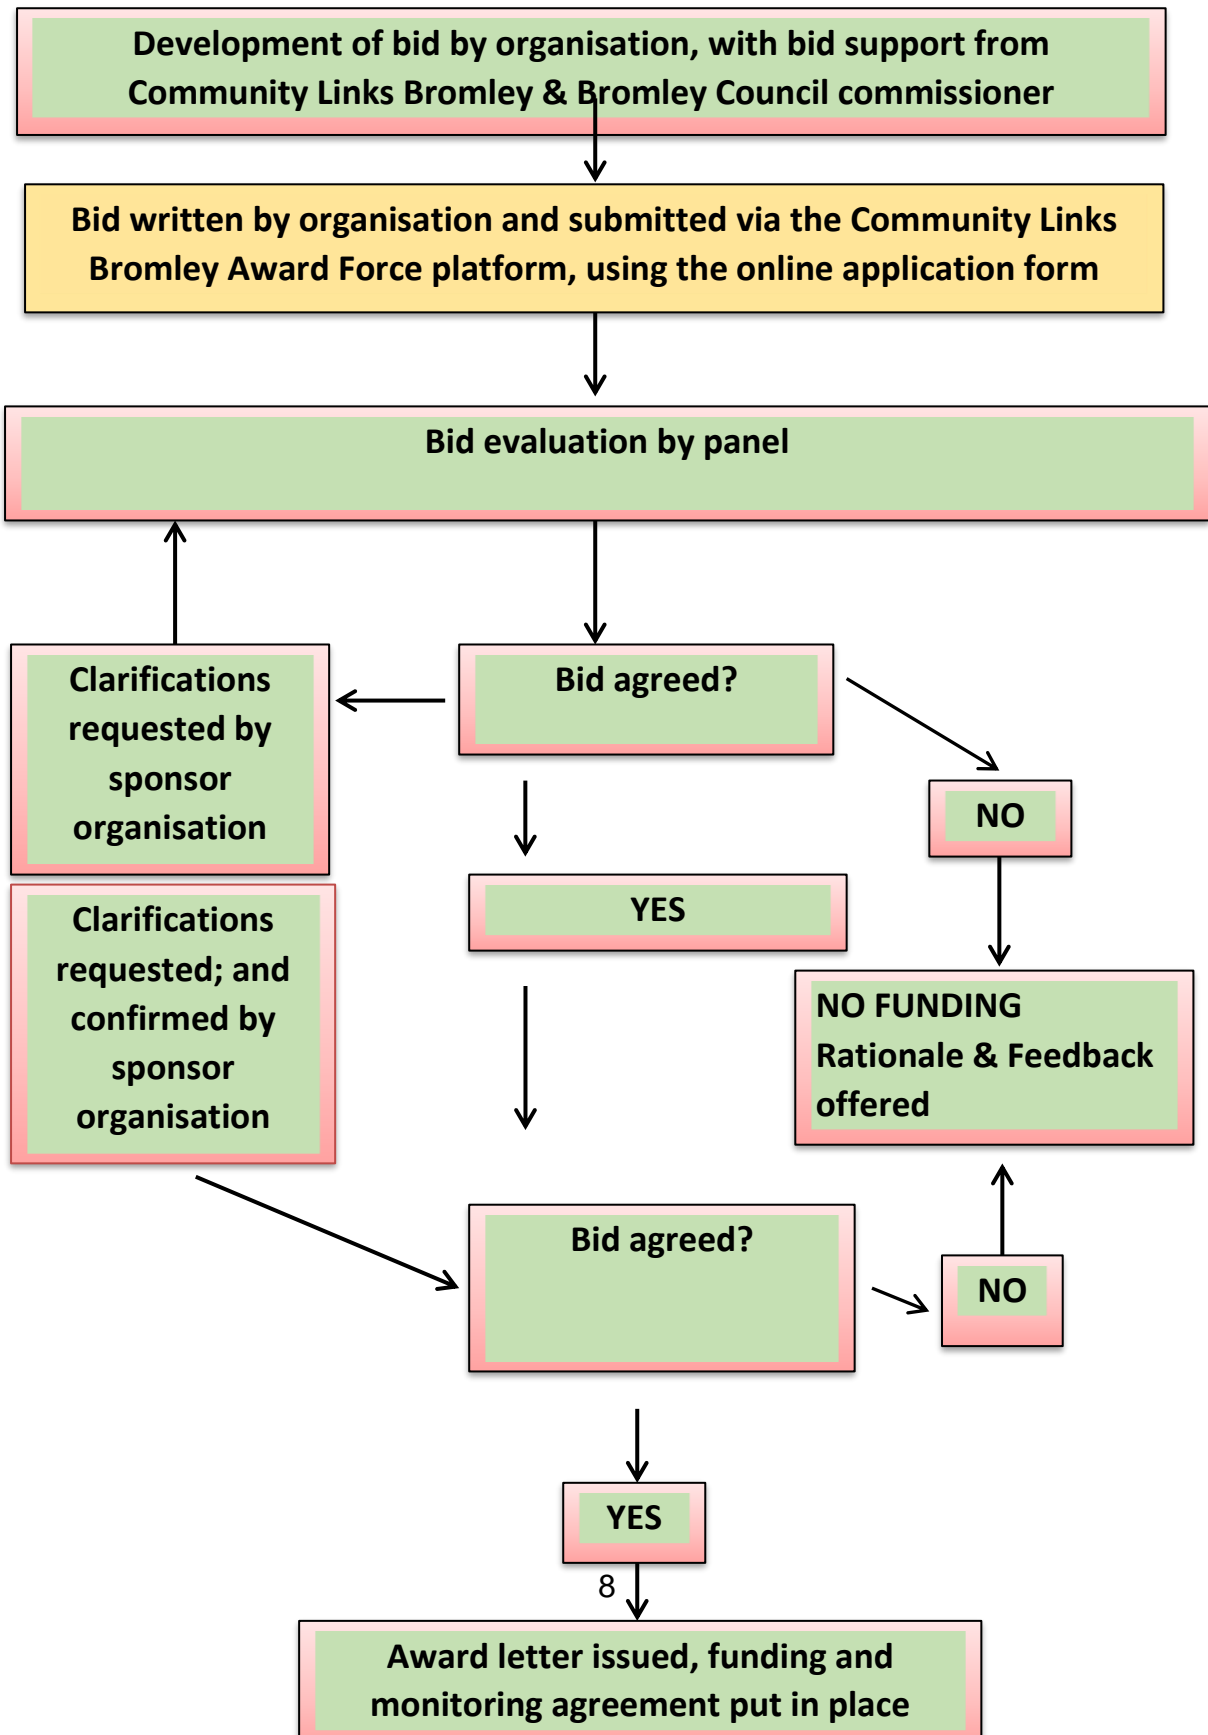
Development of bid by organisation, with bid support from Community Links Bromley & Bromley Council commissioner

Bid written by organisation and submitted via the Community Links Bromley Award Force platform, using the online application form

Bid evaluation by panel

Clarifications requested by sponsor organisation

Bid agreed?

NO

YES

Clarifications requested; and confirmed by sponsor organisation

NO FUNDING Rationale & Feedback offered

Bid agreed?

NO

YES

8

Award letter issued, funding and monitoring agreement put in place